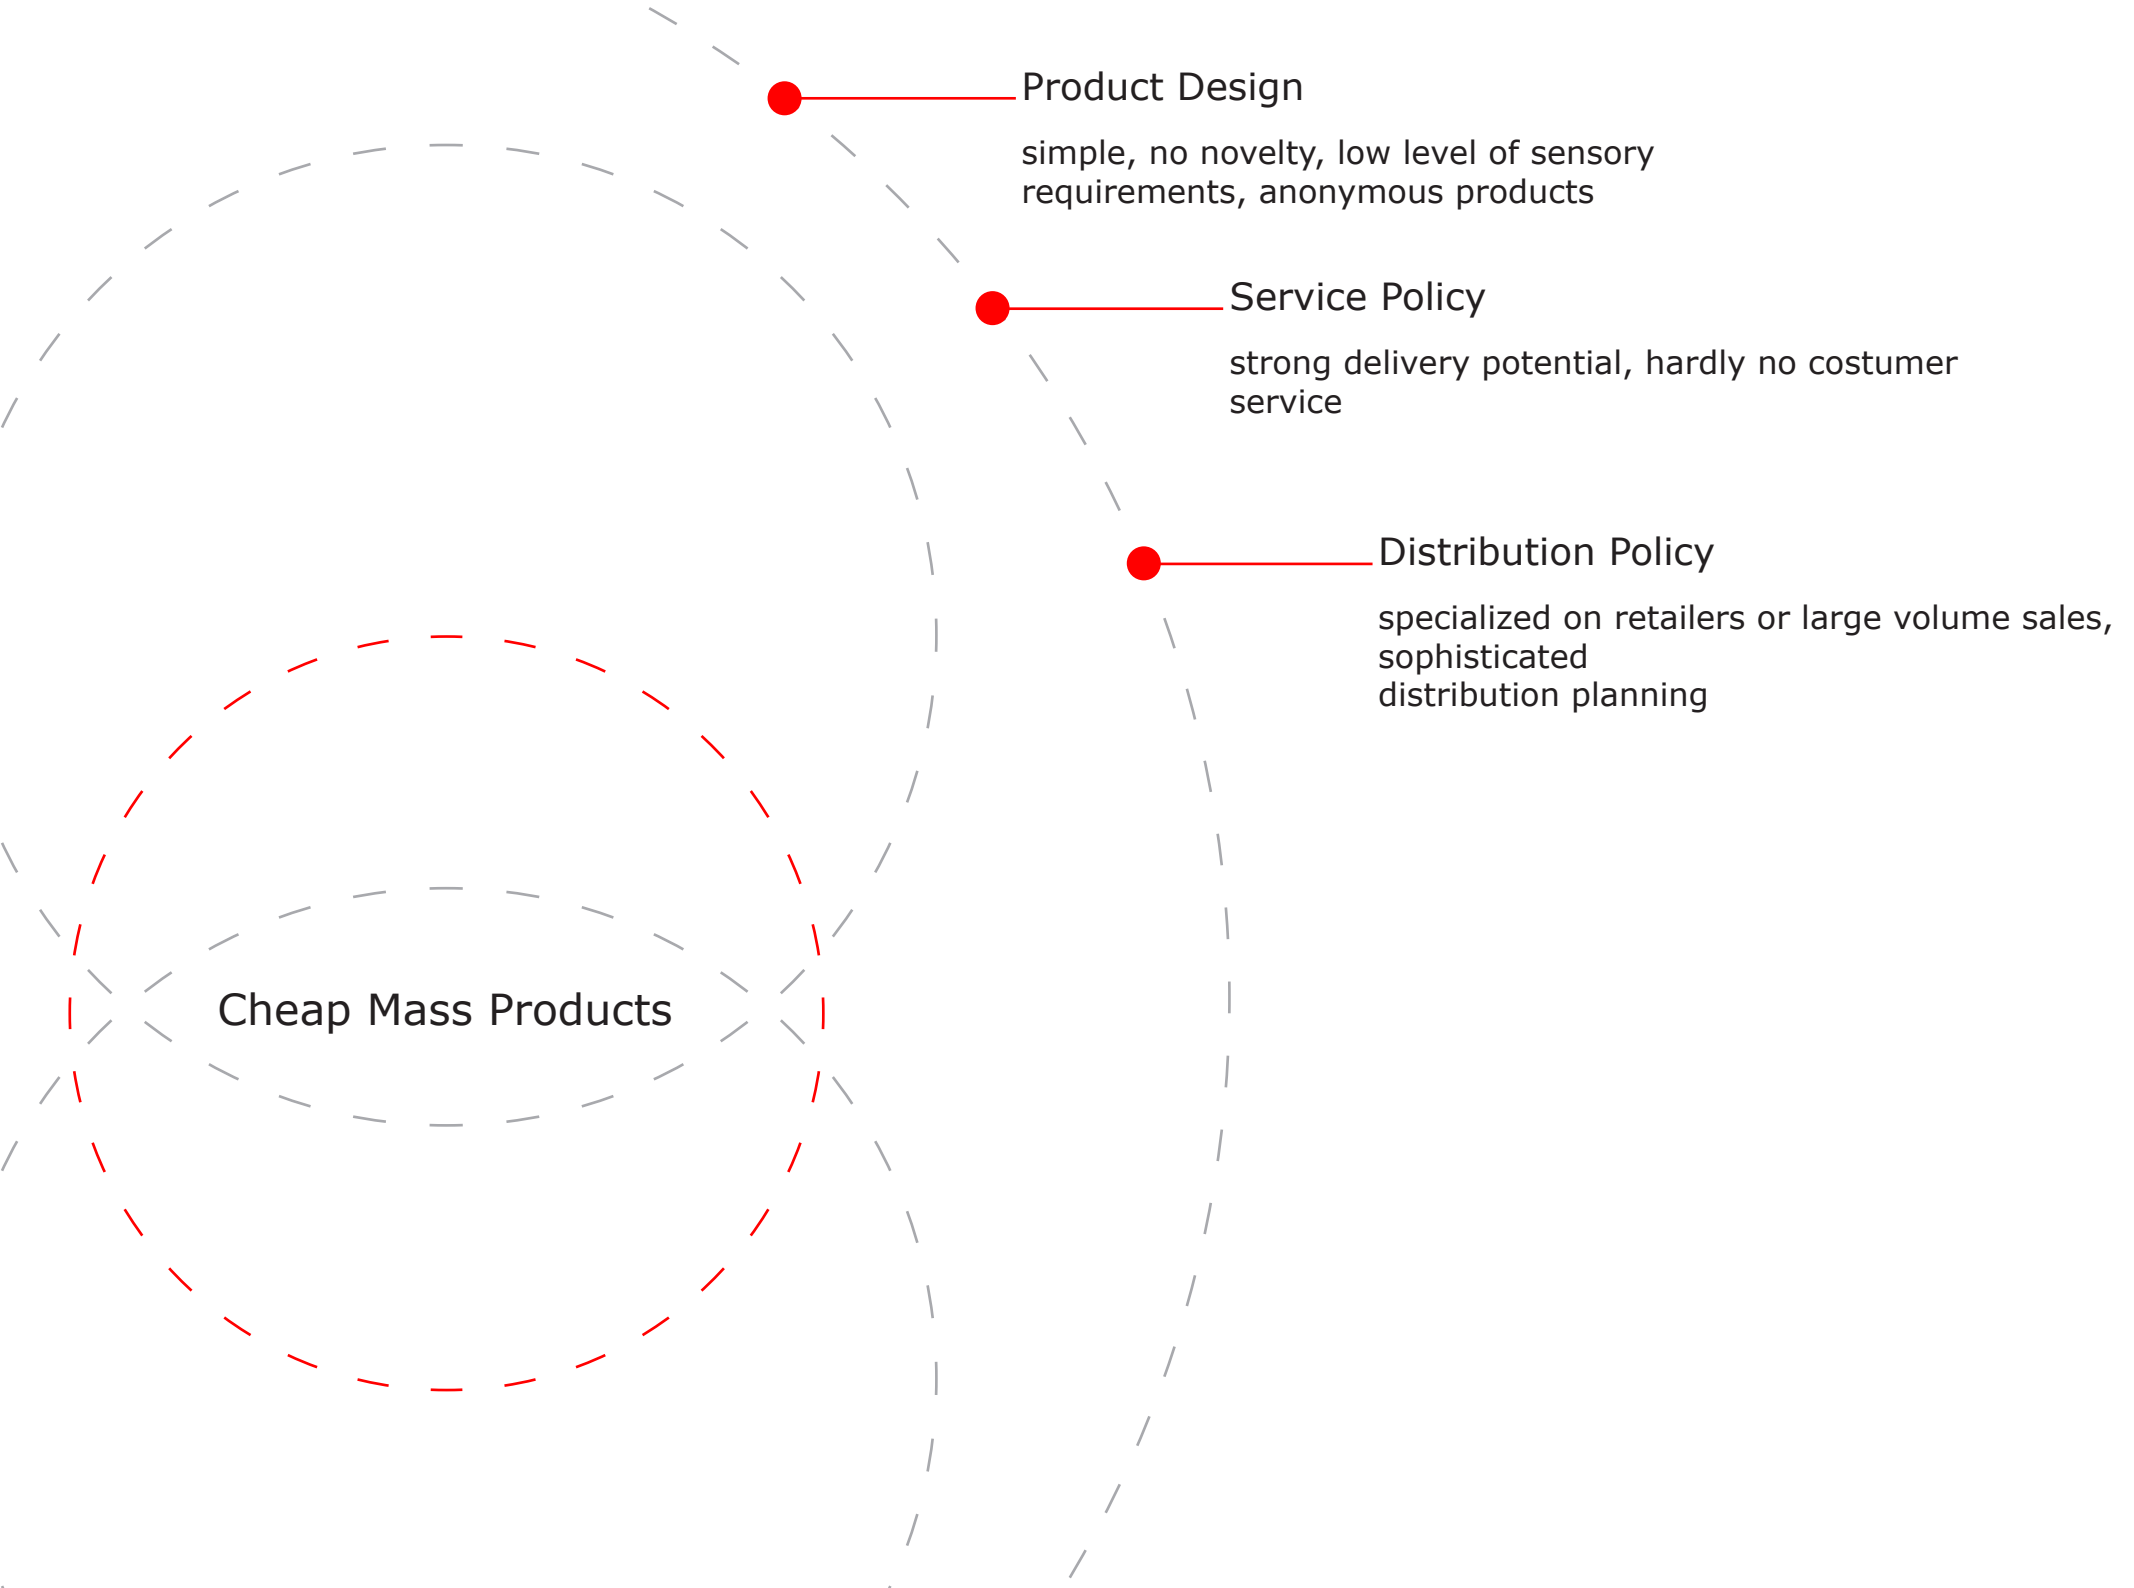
Product Design

simple, no novelty, low level of sensory requirements, anonymous products

Service Policy

strong delivery potential, hardly no costumer service

Distribution Policy

specialized on retailers or large volume sales, sophisticated
distribution planning

Cheap Mass Products